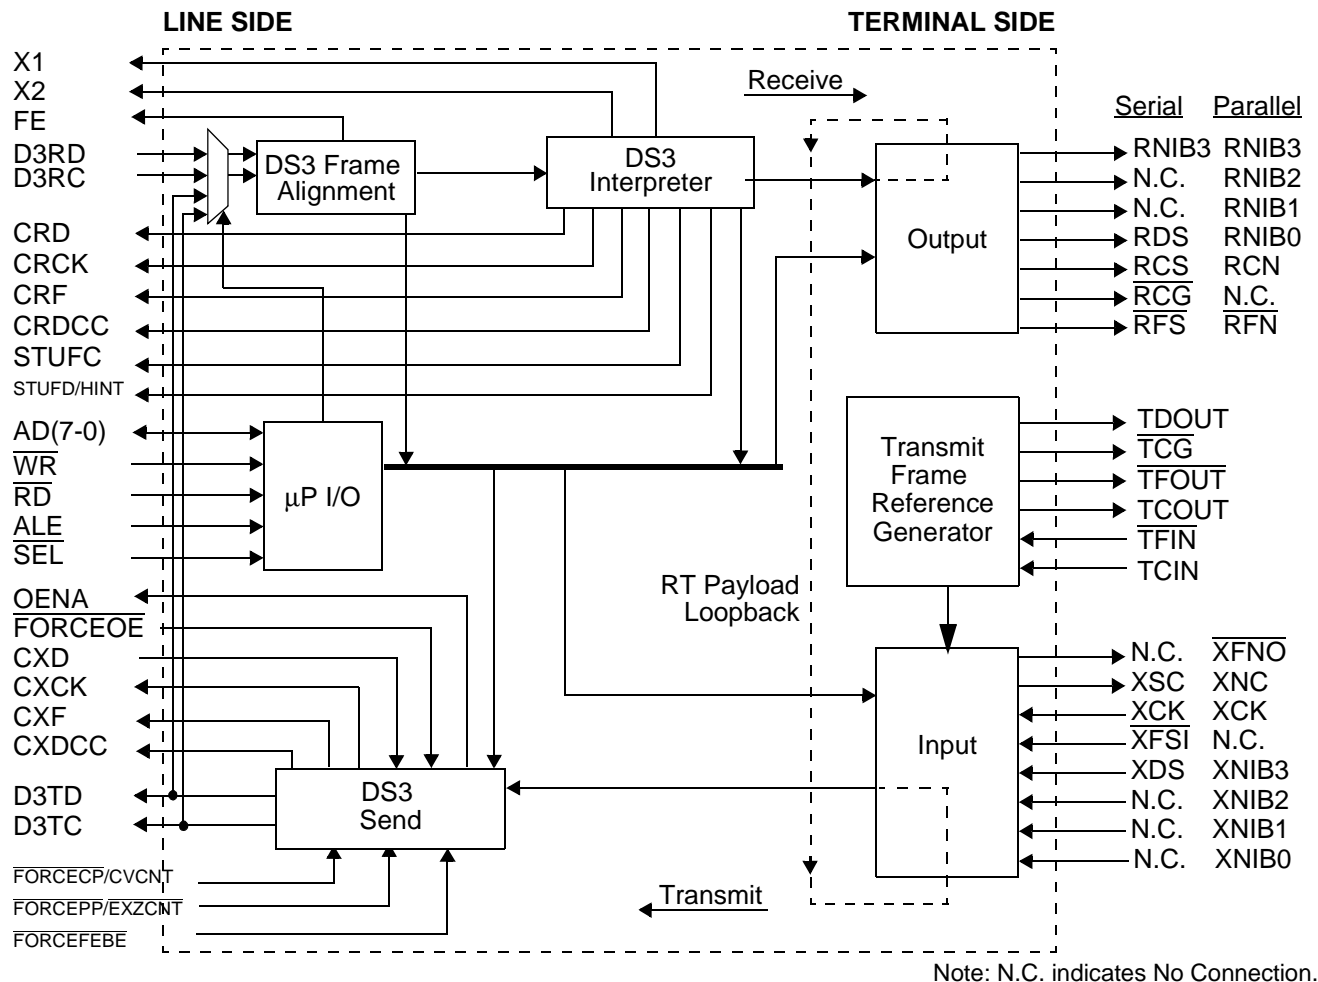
LINE SIDE

TERMINAL SIDE

X1
X2
FE
D3RD
D3RC
CRD
CRCK
CRF
CRDCC
STUFC
STUFD/HINT
AD(7-0)
$\overline{WR}$
$\overline{RD}$
ALE
$\overline{SEL}$
OENA
$\overline{FORCEOE}$
CXD
CXCK
CXF
CXDCC
D3TD
D3TC
$\overline{FORCECP}$/CVCNT
$\overline{FORCEPP}$/EXZCNT
$\overline{FORCEFEBE}$

DS3 Frame Alignment

DS3 Interpreter

μP I/O

DS3 Send

Receive

Output

Transmit Frame Reference Generator

RT Payload Loopback

Input

Transmit

| Serial | Parallel |
|---|---|
| RNIB3 | RNIB3 |
| N.C. | RNIB2 |
| N.C. | RNIB1 |
| RDS | RNIB0 |
| RCS | RCN |
| $\overline{RCG}$ | N.C. |
| $\overline{RFS}$ | $\overline{RFN}$ |

TDOUT
$\overline{TCG}$
$\overline{TFOUT}$
TCOUT
$\overline{TFIN}$
TCIN

| N.C. | $\overline{XFNO}$ |
|---|---|
| XSC | XNC |
| XCK | XCK |
| $\overline{XFSI}$ | N.C. |
| XDS | XNIB3 |
| N.C. | XNIB2 |
| N.C. | XNIB1 |
| N.C. | XNIB0 |

Note: N.C. indicates No Connection.